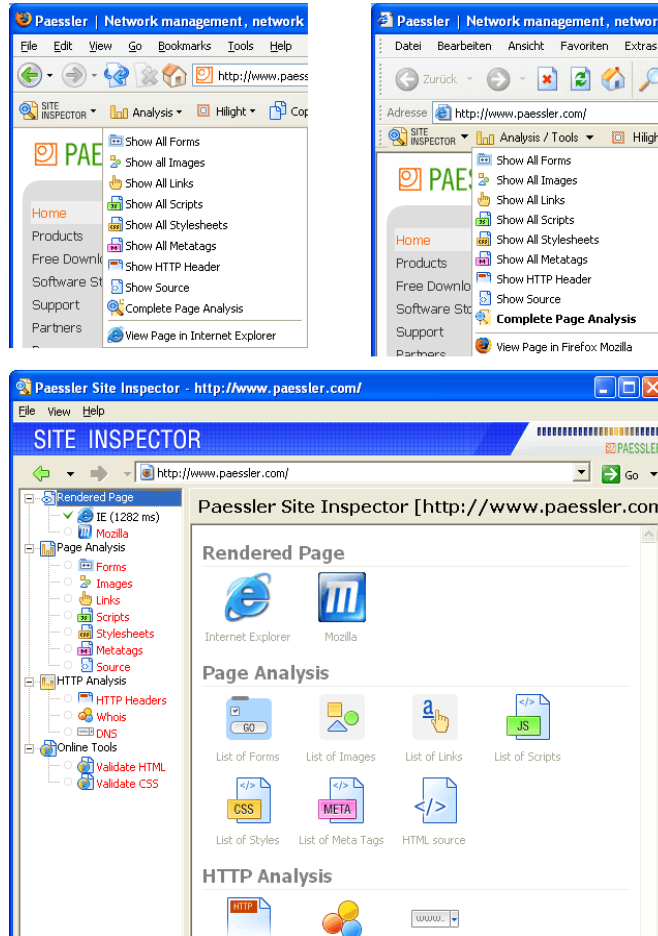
Paessler | Network management, network

File Edit View Go Bookmarks Tools Help

http://www.paess

SITE INSPECTOR Analysis Hilight Cop

PAE

Home
Products
Free Downlo
Software St
Support
Partners

Show All Forms
Show all Images
Show All Links
Show All Scripts
Show All Stylesheets
Show All Metatags
Show HTTP Header
Show Source
Complete Page Analysis
View Page in Internet Explorer

Paessler | Network management, networ

Datei Bearbeiten Ansicht Favoriten Extras

Zurück

Adresse http://www.paessler.com/

SITE INSPECTOR Analysis / Tools Hiligh

PAES

Home
Products
Free Downlo
Software Sto
Support
Partners

Show All Forms
Show All Images
Show All Links
Show All Scripts
Show All Stylesheets
Show All Metatags
Show HTTP Header
Show Source
Complete Page Analysis
View Page in Firefox Mozilla

Paessler Site Inspector - http://www.paessler.com/

File View Help

SITE INSPECTOR

PAESSLER

http://www.paessler.com/

Go

Rendered Page
IE (1282 ms)
Mozilla
Page Analysis
Forms
Images
Links
Scripts
Stylesheets
Metatags
Source
HTTP Analysis
HTTP Headers
Whois
DNS
Online Tools
Validate HTML
Validate CSS

Paessler Site Inspector [http://www.paessler.con

Rendered Page

Internet Explorer
Mozilla

Page Analysis

GO
List of Forms
List of Images
List of Links
JS
List of Scripts
CSS
List of Styles
META
List of Meta Tags
HTML source

HTTP Analysis

HTTP
www.